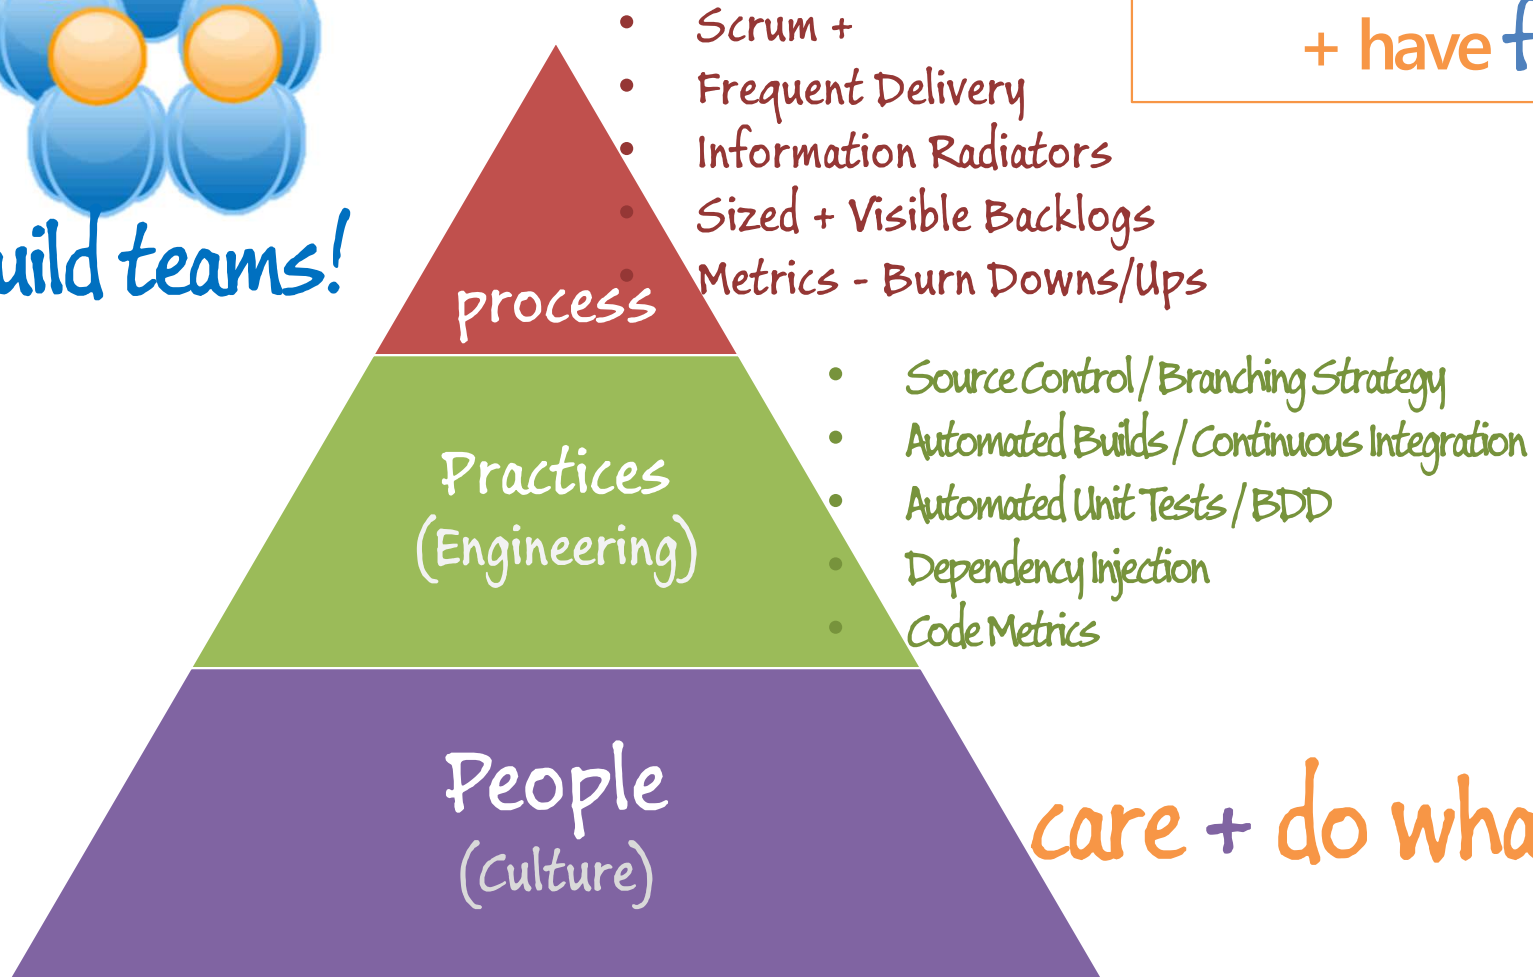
uild teams!

+ have f

- Scrum +
- Frequent Delivery
- Information Radiators
- Sized + Visible Backlogs
- Metrics - Burn Downs/Ups

process

- Source Control / Branching Strategy
- Automated Builds / Continuous Integration
- Automated Unit Tests / BDD
- Dependency Injection
- Code Metrics

Practices
(Engineering)

People
(Culture)

care + do wha